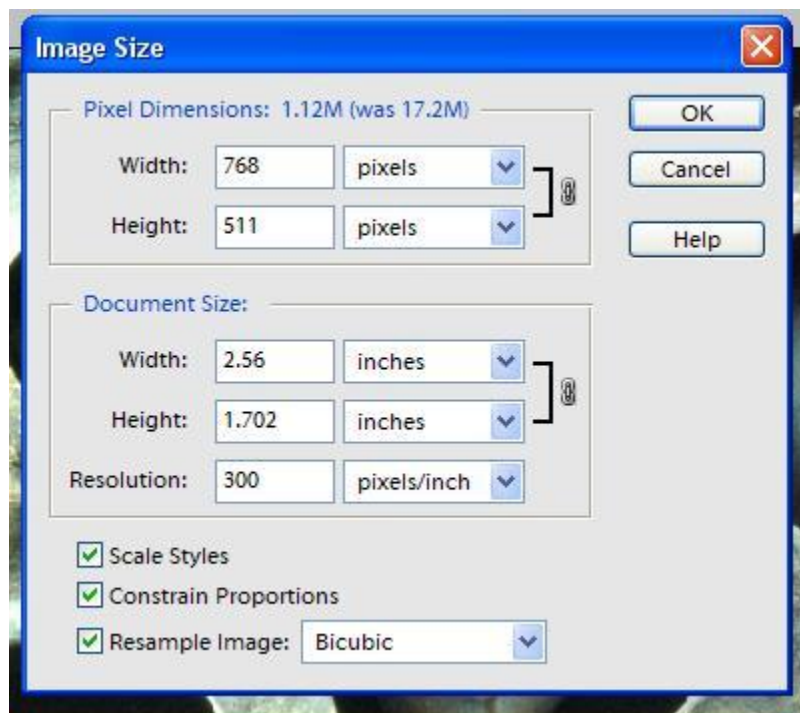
Image Size

Pixel Dimensions: 1.12M (was 17.2M)

Width: 768 pixels

Height: 511 pixels

OK

Cancel

Help

Document Size:

Width: 2.56 inches

Height: 1.702 inches

Resolution: 300 pixels/inch

Scale Styles

Constrain Proportions

Resample Image: Bicubic